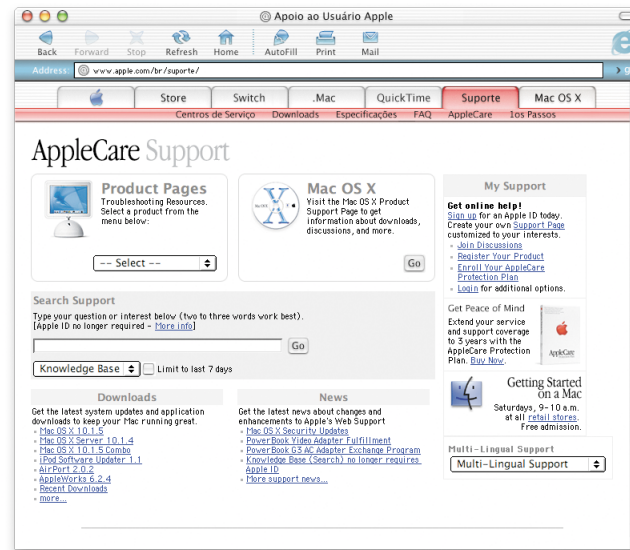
Apoio ao Usuário Apple

Back Forward Stop Refresh Home AutoFill Print Mail

Address: www.apple.com/br/suporte/

Store Switch .Mac QuickTime Suporte Mac OS X

Centros de Serviço Downloads Especificações FAQ AppleCare 1os Passos

AppleCare Support

Product Pages
Troubleshooting Resources. Select a product from the menu below:

-- Select --

Mac OS X
Visit the Mac OS X Product Support Page to get information about downloads, discussions, and more.

Go

My Support

Get online help!
Sign up for an Apple ID today. Create your own Support Page customized to your interests.
- Join Discussions
- Register Your Product
- Enroll Your AppleCare Protection Plan
- Login for additional options.

Search Support
Type your question or interest below (two to three words work best).
[Apple ID no longer required – More info]

Go

Knowledge Base

Limit to last 7 days

Get Peace of Mind
Extend your service and support coverage to 3 years with the AppleCare Protection Plan. Buy Now.

AppleCare

Getting Started on a Mac
Saturdays, 9–10 a.m. at all retail stores. Free admission.

Downloads
Get the latest system updates and application downloads to keep your Mac running great.
- Mac OS X 10.1.5
- Mac OS X Server 10.1.4
- Mac OS X 10.1.5 Combo
- iPod Software Updater 1.1
- AirPort 2.0.2
- AppleWorks 6.2.4
- Recent Downloads
- more...

News
Get the latest news about changes and enhancements to Apple's Web Support
- Mac OS X Security Updates
- PowerBook Video Adapter Fulfillment
- PowerBook G3 AC Adapter Exchange Program
- Knowledge Base (Search) no longer requires Apple ID
- More support news...

Multi-Lingual Support

Multi-Lingual Support